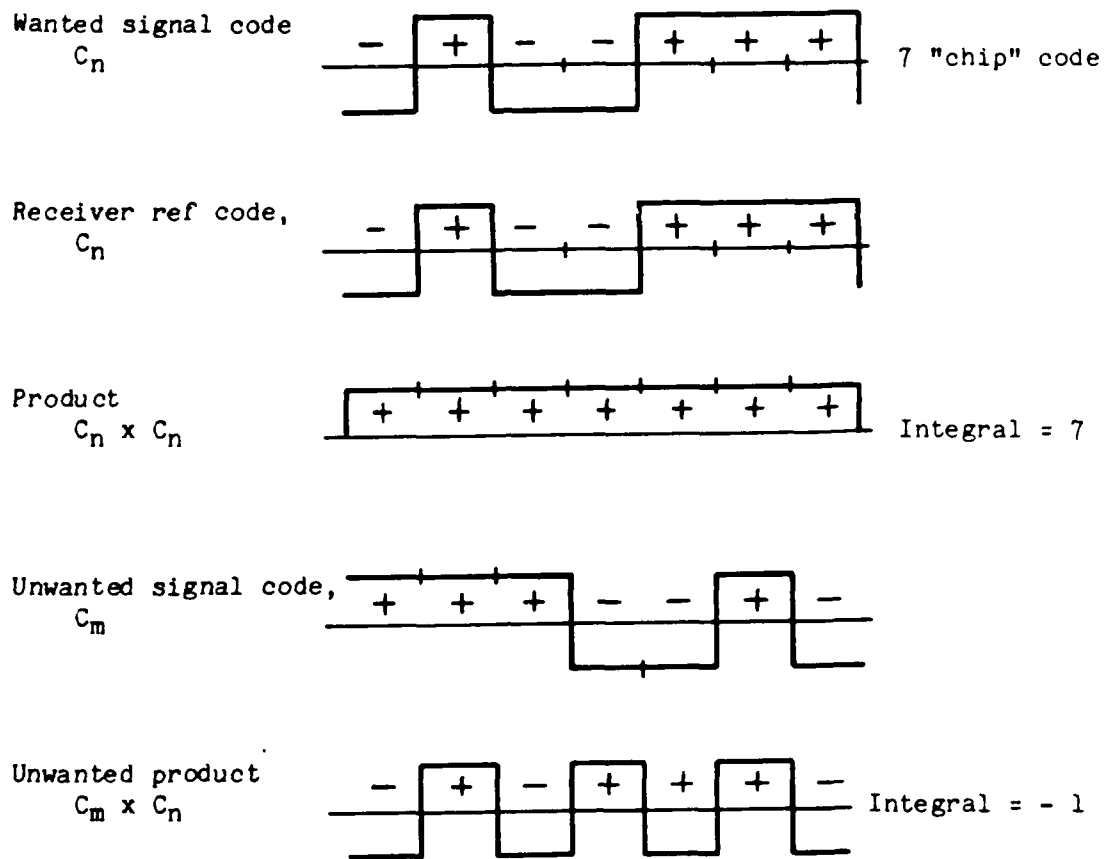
Wanted signal code $C_n$

− + − − + + +

7 "chip" code

Receiver ref code, $C_n$

− + − − + + +

Product $C_n \times C_n$

+ + + + + + +

Integral = 7

Unwanted signal code, $C_m$

+ + + − − + −

Unwanted product $C_m \times C_n$

− + − + + + −

Integral = - 1